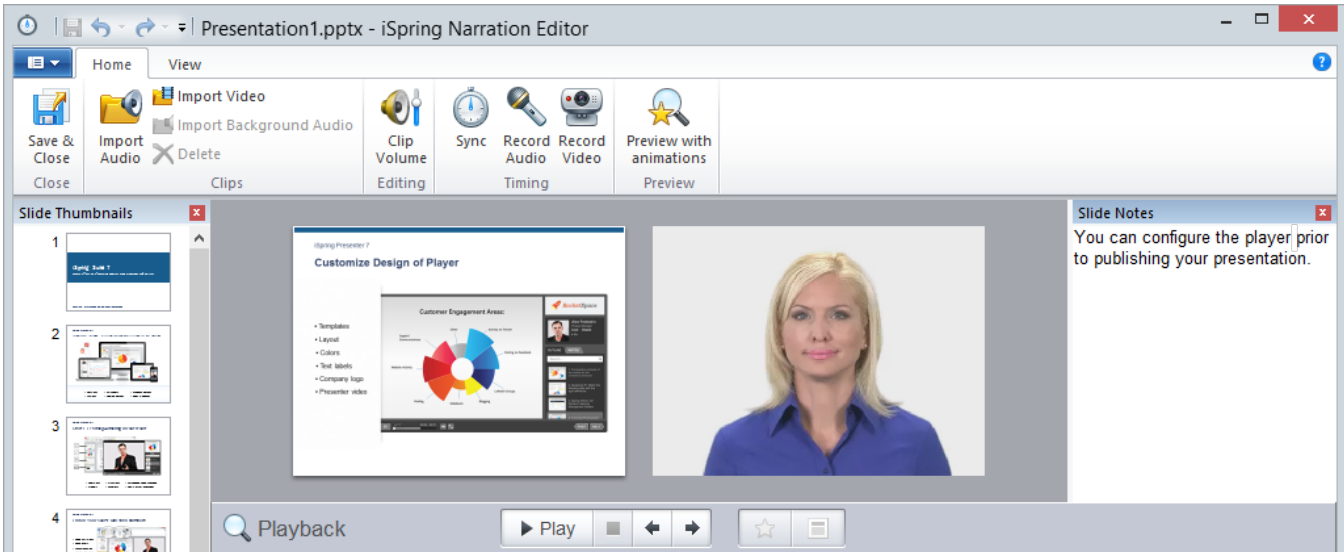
Presentation1.pptx - iSpring Narration Editor

Home View

Save & Close
Close

Import Audio
Import Video
Import Background Audio
Delete
Clips

Clip Volume
Editing

Sync
Record Audio
Record Video
Timing

Preview with animations
Preview

Slide Thumbnails

1
2
3
4

iSpring Presenter 7
Customize Design of Player
• Templates
• Layout
• Colors
• Text labels
• Company logo
• Presenter video
Customer Engagement Areas:

Slide Notes
You can configure the player prior to publishing your presentation.

Playback
Play